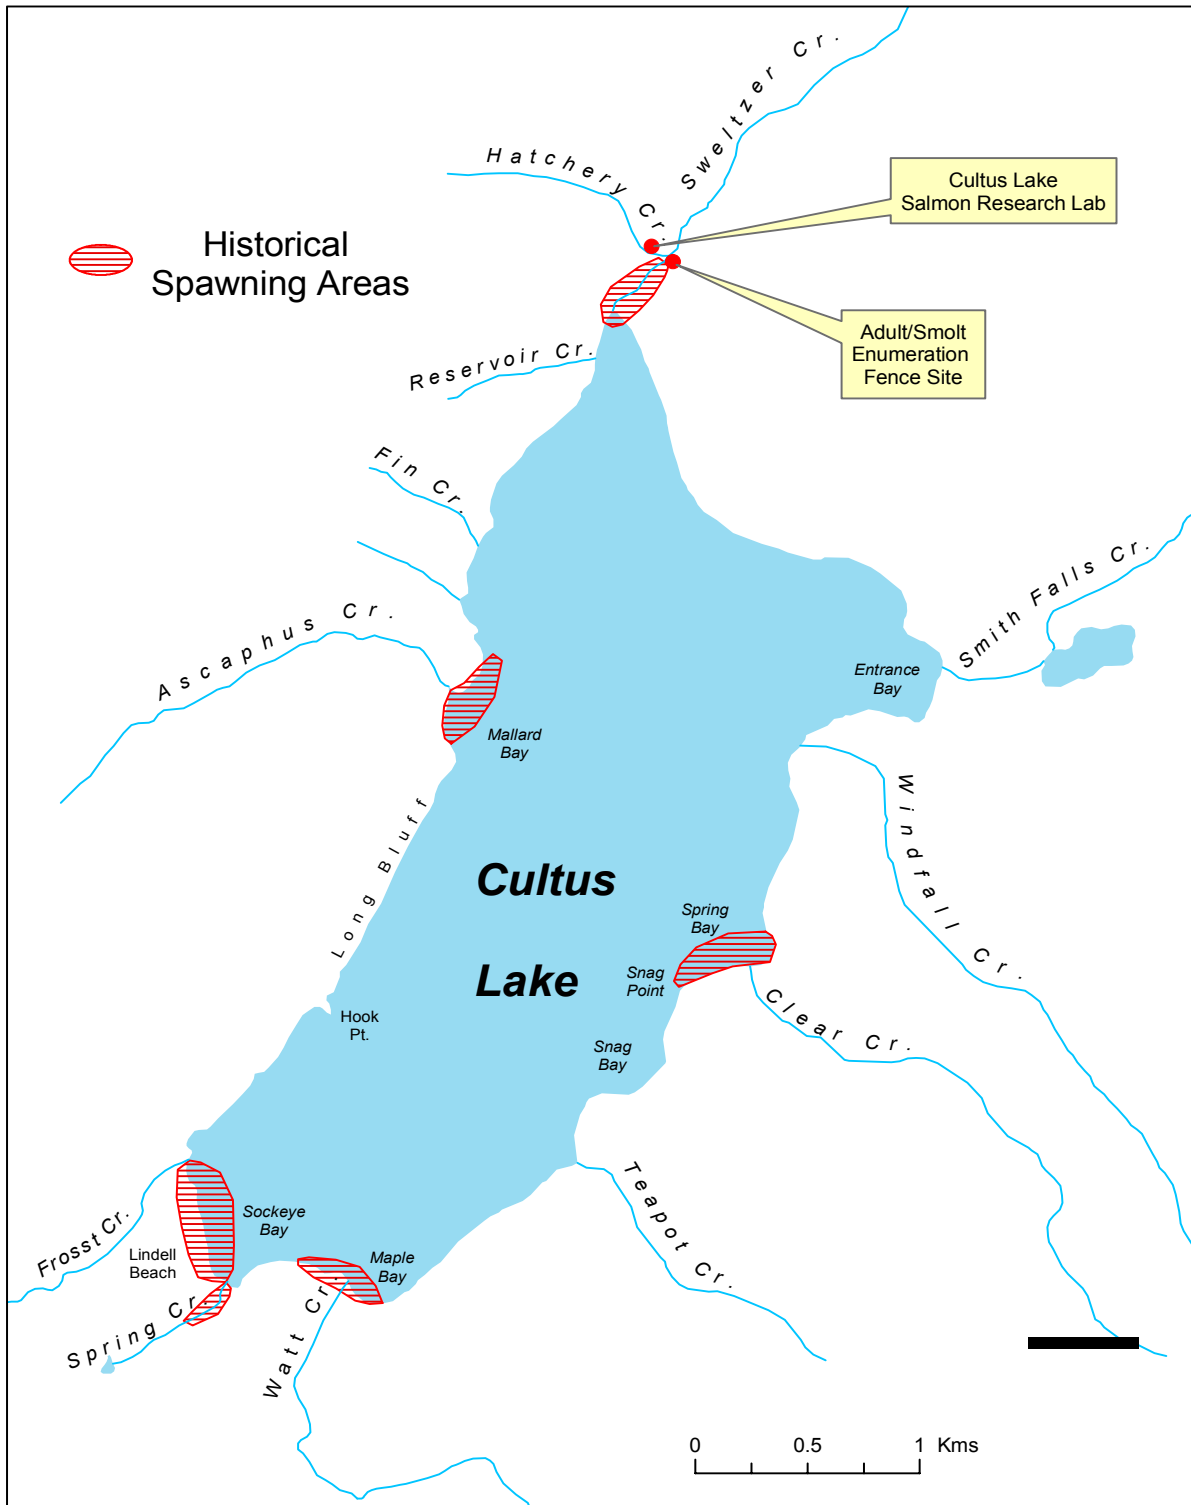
Historical Spawning Areas

Sweltzer Cr.

Hatchery Cr.

Cultus Lake Salmon Research Lab

Adult/Smolt Enumeration Fence Site

Reservoir Cr.

Fin Cr.

Smith Falls Cr.

Ascaphus Cr.

Entrance Bay

Mallard Bay

Windfall Cr.

Long Bluff

Cultus

Lake

Spring Bay

Snag Point

Clear Cr.

Hook Pt.

Snag Bay

Teapot Cr.

Sockeye Bay

Frosst Cr.

Lindell Beach

Maple Bay

Spring Cr.

Watt Cr.

0 0.5 1 Kms